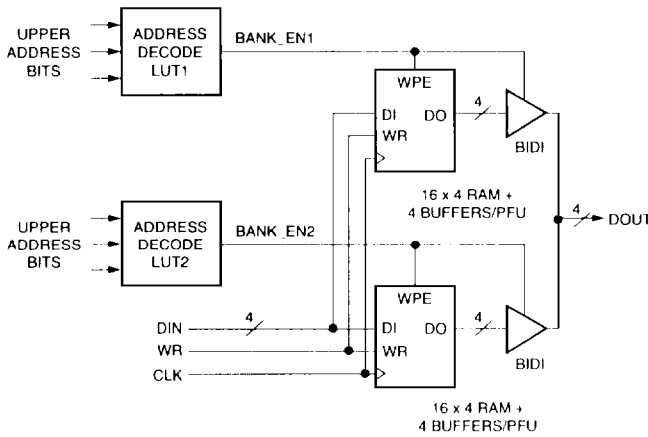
UPPER ADDRESS BITS

ADDRESS DECODE LUT1

BANK_EN1

WPE

DI

DO

WR

4

BIDI

16 x 4 RAM + 4 BUFFERS/PFU

4

DOUT

UPPER ADDRESS BITS

ADDRESS DECODE LUT2

BANK_EN2

WPE

DIN

4

DI

DO

4

WR

WR

CLK

BIDI

16 x 4 RAM + 4 BUFFERS/PFU